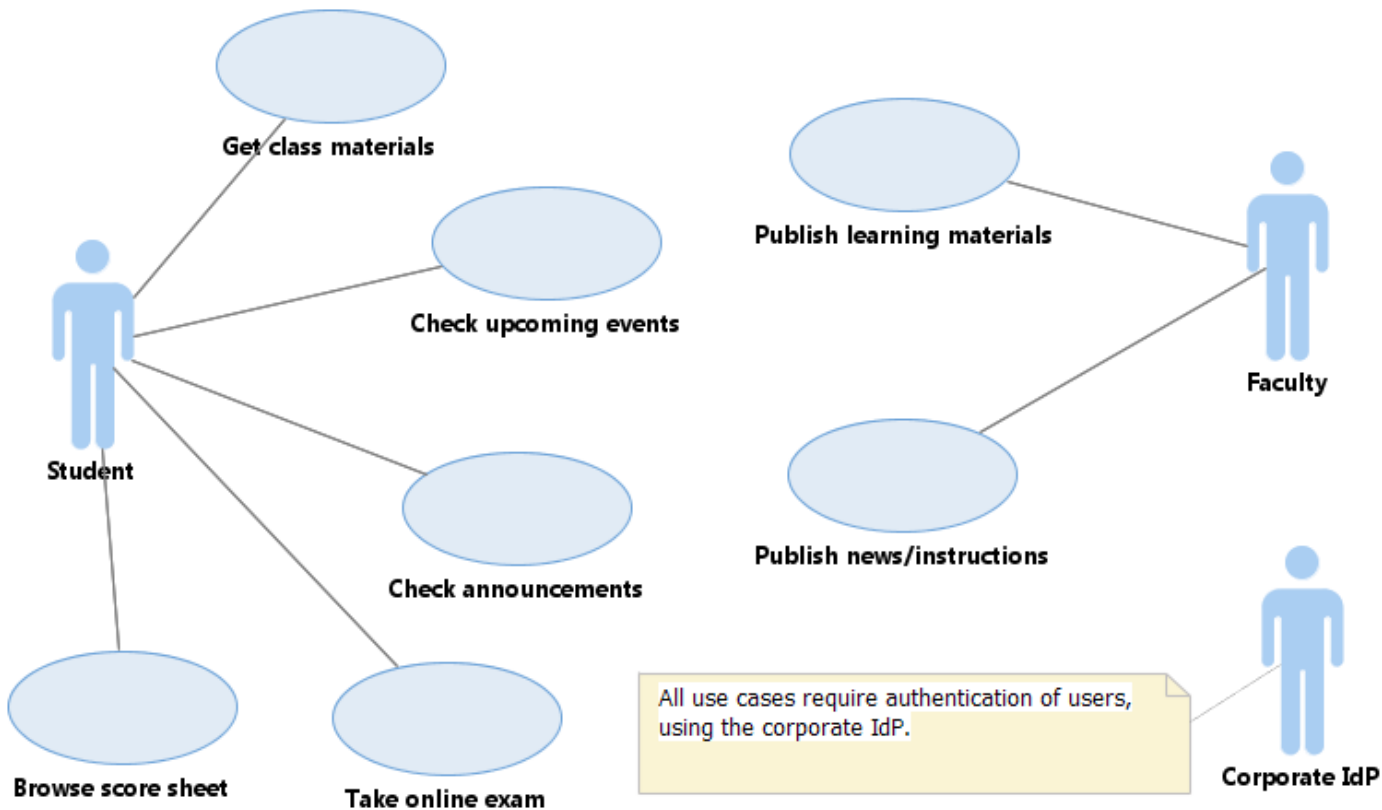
Get class materials

Publish learning materials

Check upcoming events

Student

Faculty

Check announcements

Publish news/instructions

Browse score sheet

Take online exam

All use cases require authentication of users, using the corporate IdP.

Corporate IdP